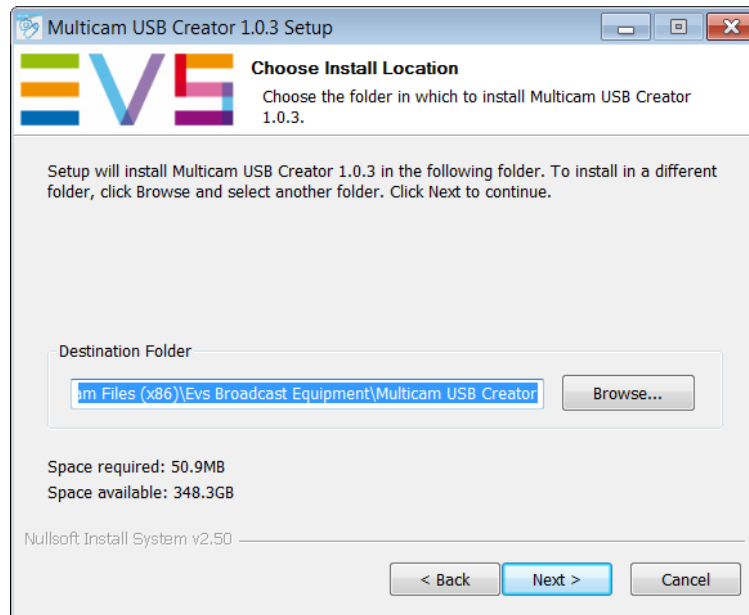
Multicam USB Creator 1.0.3 Setup

EVS

Choose Install Location

Choose the folder in which to install Multicam USB Creator 1.0.3.

Setup will install Multicam USB Creator 1.0.3 in the following folder. To install in a different folder, click Browse and select another folder. Click Next to continue.

Destination Folder

am Files (x86)\Evs Broadcast Equipment\Multicam USB Creator

Browse...

Space required: 50.9MB

Space available: 348.3GB

Nullsoft Install System v2.50

< Back

Next >

Cancel